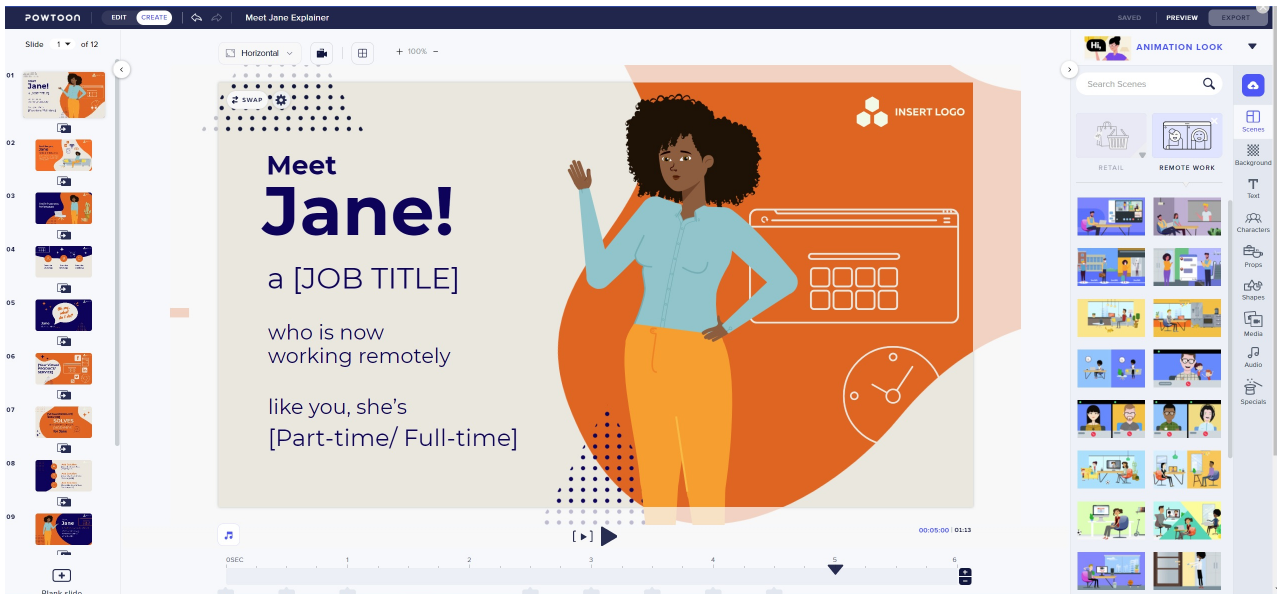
POWTOON EDIT CREATE Meet Jane Explainer SAVED PREVIEW EXPORT

Slide 1 of 12

01 02 03 04 05 06 07 08 09

Blank slide

Horizontal 100%

SWAP

INSERT LOGO

Meet
Jane!

a [JOB TITLE]

who is now
working remotely

like you, she's
[Part-time/ Full-time]

00:05:00 | 01:13

0SEC 1 2 3 4 5 6

Hi, ANIMATION LOOK

Search Scenes

RETAIL REMOTE WORK

Scenes
Background
Text
Characters
Props
Shapes
Media
Audio
Specials